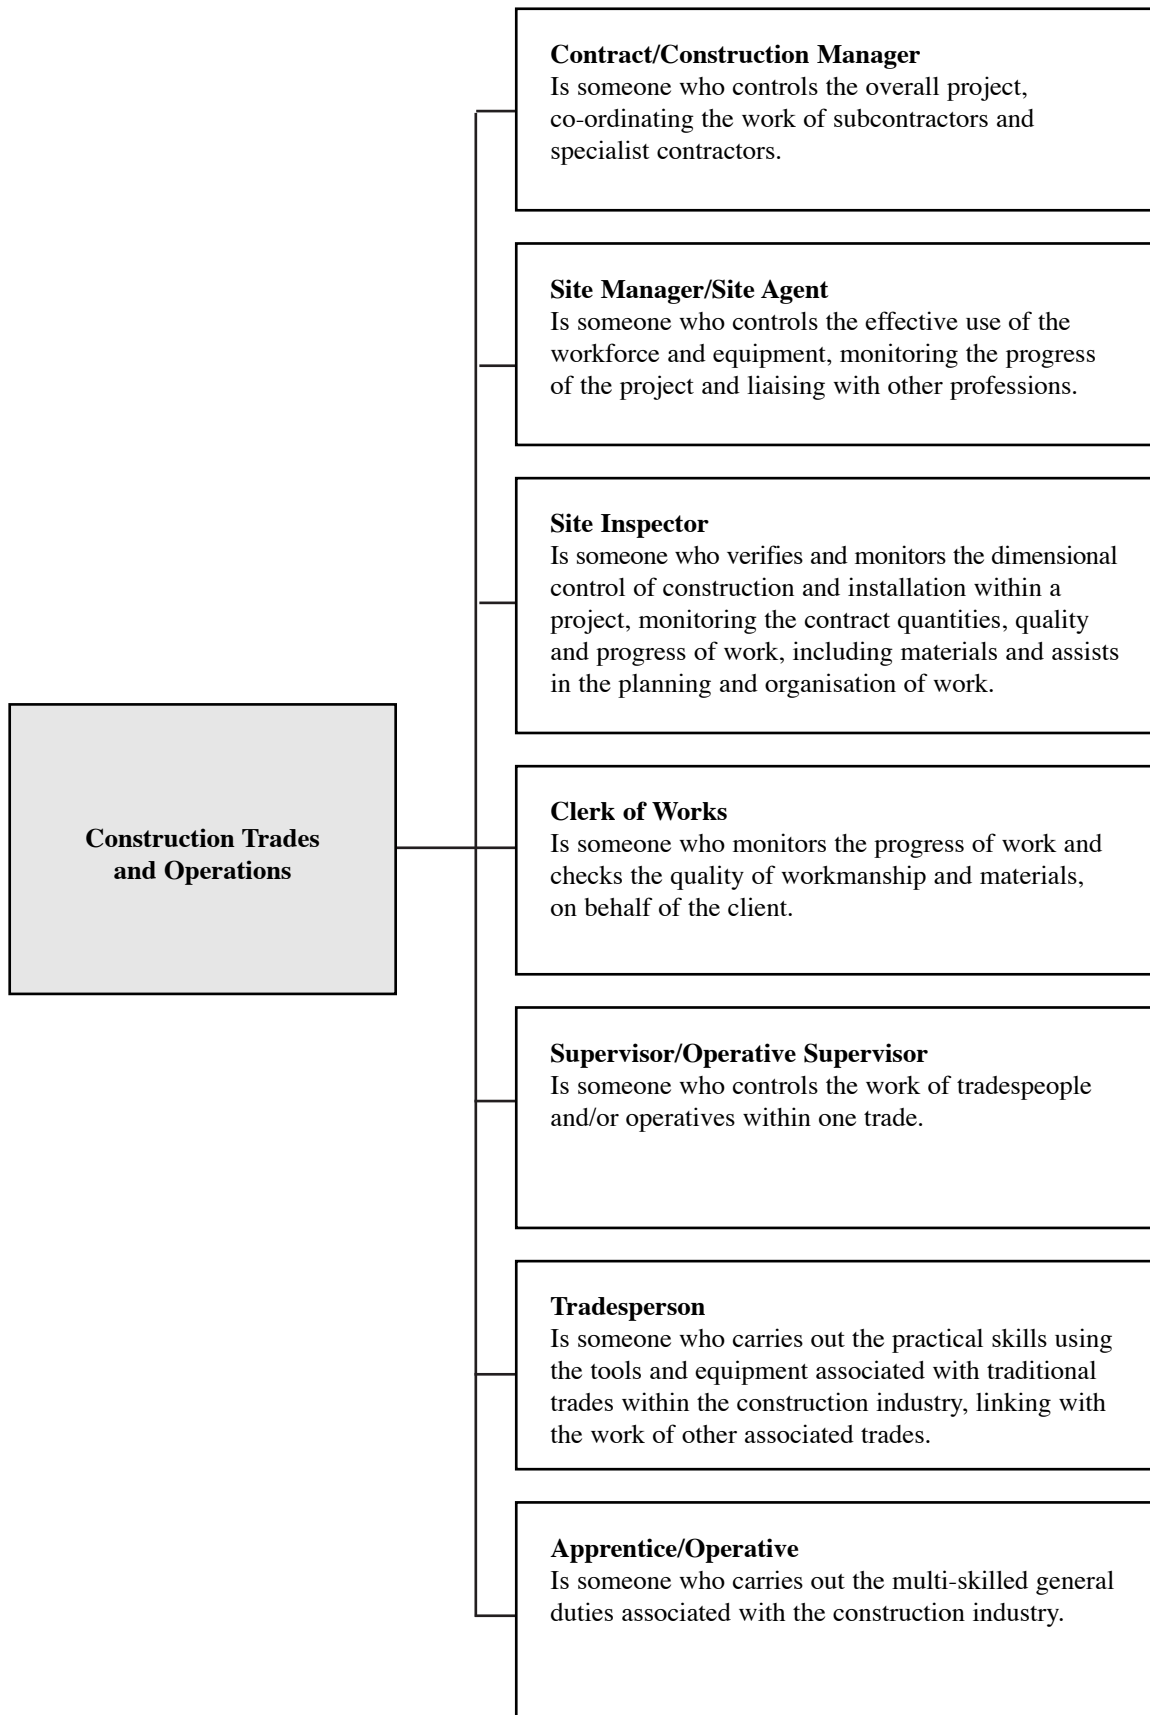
Construction Trades and Operations

Contract/Construction Manager
Is someone who controls the overall project, co-ordinating the work of subcontractors and specialist contractors.

Site Manager/Site Agent
Is someone who controls the effective use of the workforce and equipment, monitoring the progress of the project and liaising with other professions.

Site Inspector
Is someone who verifies and monitors the dimensional control of construction and installation within a project, monitoring the contract quantities, quality and progress of work, including materials and assists in the planning and organisation of work.

Clerk of Works
Is someone who monitors the progress of work and checks the quality of workmanship and materials, on behalf of the client.

Supervisor/Operative Supervisor
Is someone who controls the work of tradespeople and/or operatives within one trade.

Tradesperson
Is someone who carries out the practical skills using the tools and equipment associated with traditional trades within the construction industry, linking with the work of other associated trades.

Apprentice/Operative
Is someone who carries out the multi-skilled general duties associated with the construction industry.